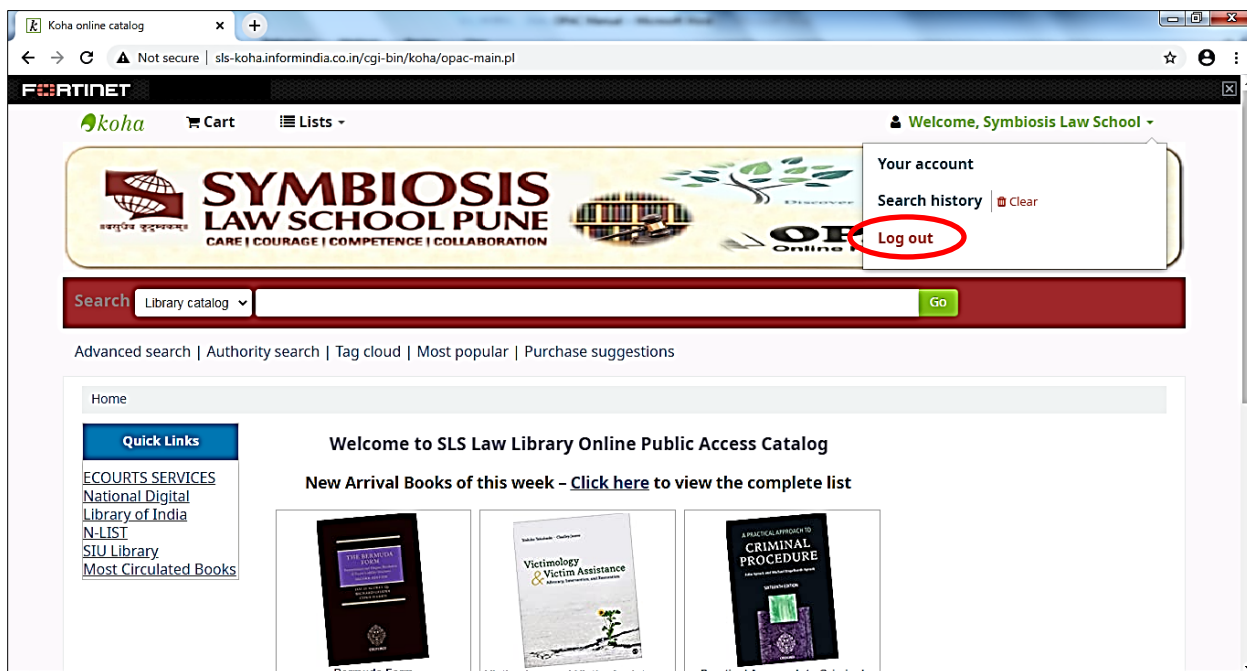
Koha online catalog
Not secure | sls-koha.informindia.co.in/cgi-bin/koha/opac-main.pl
FORTINET
koha Cart Lists
Welcome, Symbiosis Law School
Your account
Search history | Clear
Log out
SYMBIOSIS LAW SCHOOL PUNE
वसुधैव कुटुम्बकम्
CARE | COURAGE | COMPETENCE | COLLABORATION
Search Library catalog Go
Advanced search | Authority search | Tag cloud | Most popular | Purchase suggestions
Home
Quick Links
ECOURTS SERVICES
National Digital Library of India
N-LIST
SIU Library
Most Circulated Books
Welcome to SLS Law Library Online Public Access Catalog
New Arrival Books of this week – Click here to view the complete list
THE BERMUDA FORM
Victimology & Victim Assistance
A PRACTICAL APPROACH TO CRIMINAL PROCEDURE